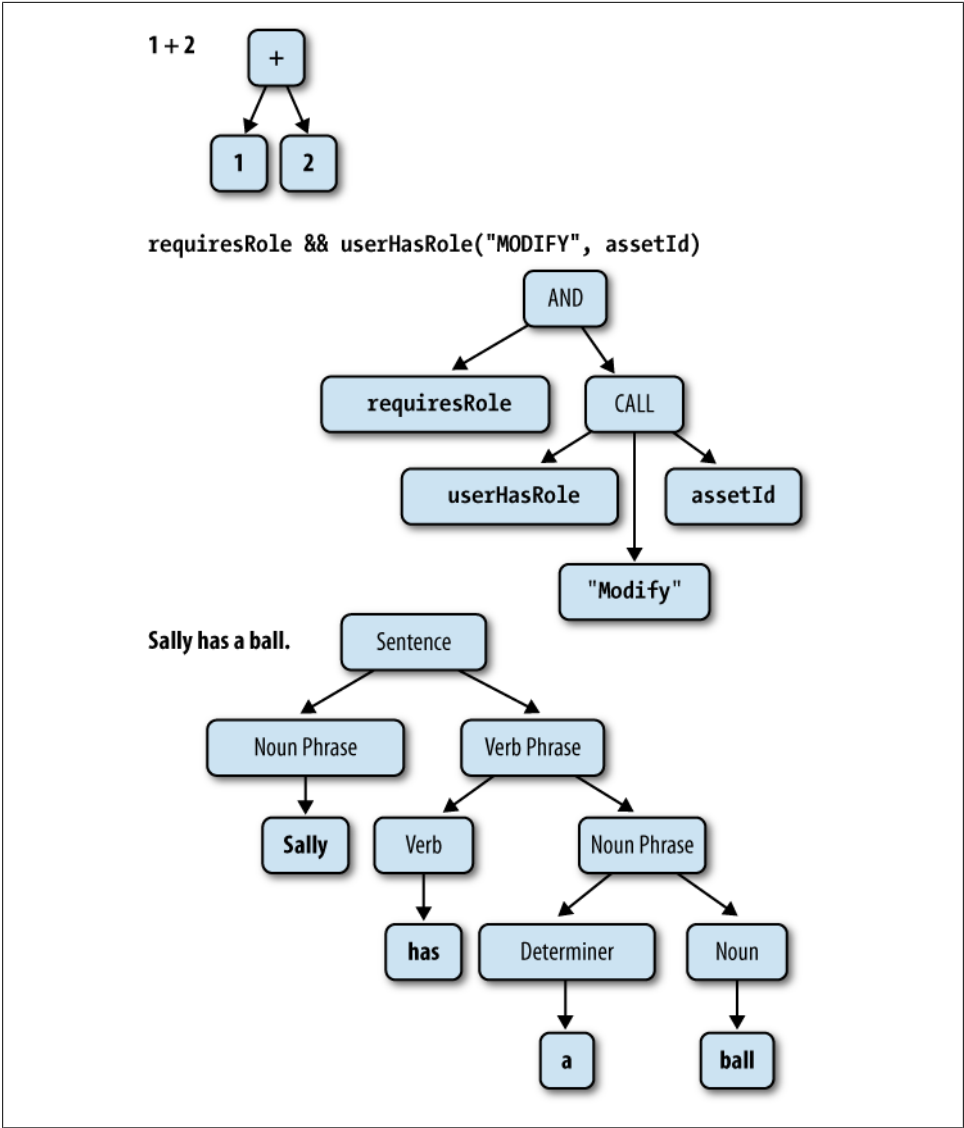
1 + 2

+

1

2

requiresRole && userHasRole("MODIFY", assetId)

AND

requiresRole

CALL

userHasRole

assetId

"Modify"

Sally has a ball.

Sentence

Noun Phrase

Verb Phrase

Sally

Verb

Noun Phrase

has

Determiner

Noun

a

ball